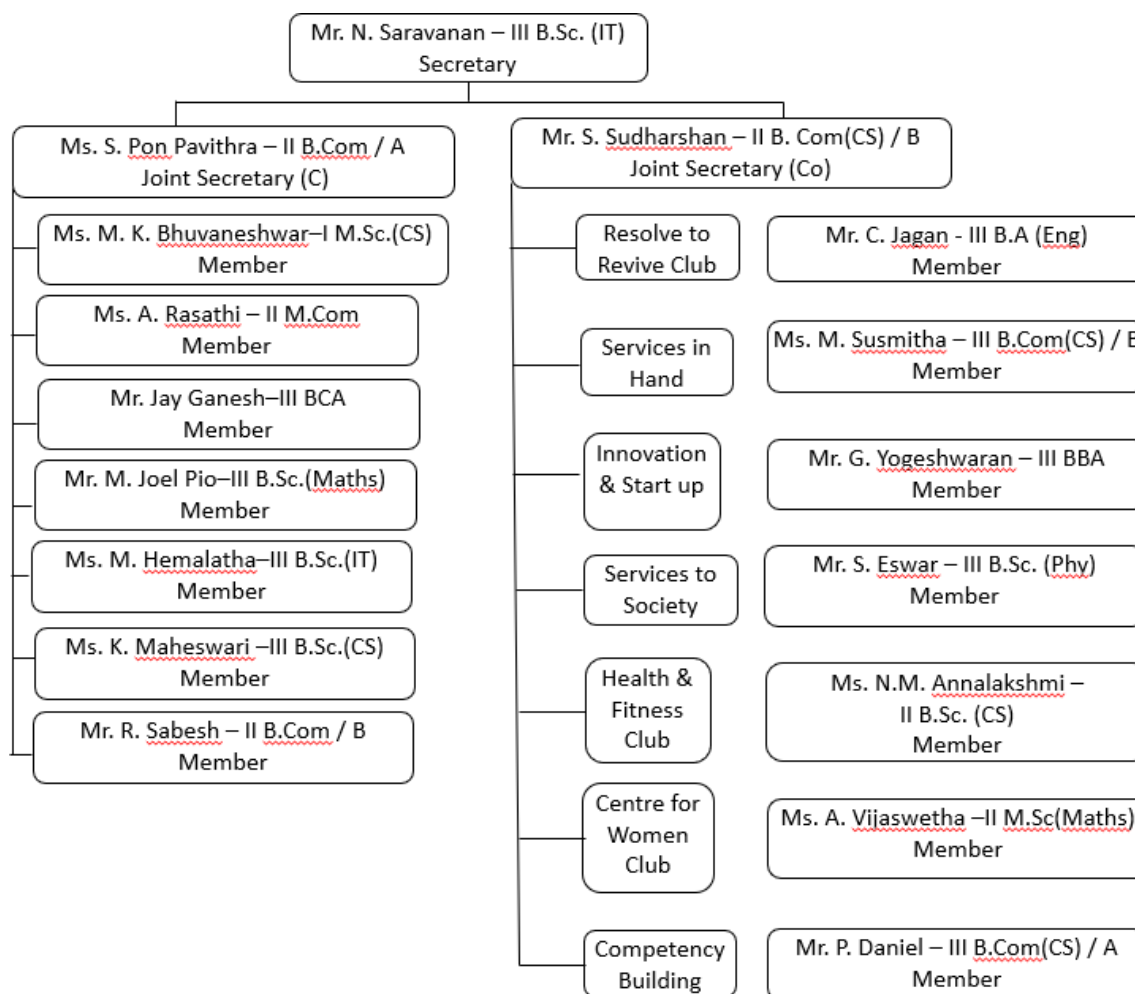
Mr. N. Saravanan – III B.Sc. (IT)
Secretary

Ms. S. Pon Pavithra – II B.Com / A
Joint Secretary (C)

Ms. M. K. Bhuvaneshwar–I M.Sc.(CS)
Member

Ms. A. Rasathi – II M.Com
Member

Mr. Jay Ganesh–III BCA
Member

Mr. M. Joel Pio–III B.Sc.(Maths)
Member

Ms. M. Hemalatha–III B.Sc.(IT)
Member

Ms. K. Maheswari –III B.Sc.(CS)
Member

Mr. R. Sabesh – II B.Com / B
Member

Mr. S. Sudharshan – II B. Com(CS) / B
Joint Secretary (Co)

Resolve to Revive Club

Mr. C. Jagan - III B.A (Eng)
Member

Services in Hand

Ms. M. Susmitha – III B.Com(CS) / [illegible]
Member

Innovation & Start up

Mr. G. Yogeshwaran – III BBA
Member

Services to Society

Mr. S. Eswar – III B.Sc. (Phy)
Member

Health & Fitness Club

Ms. N.M. Annalakshmi –
II B.Sc. (CS)
Member

Centre for Women Club

Ms. A. Vijaswetha –II M.Sc(Maths)
Member

Competency Building

Mr. P. Daniel – III B.Com(CS) / A
Member